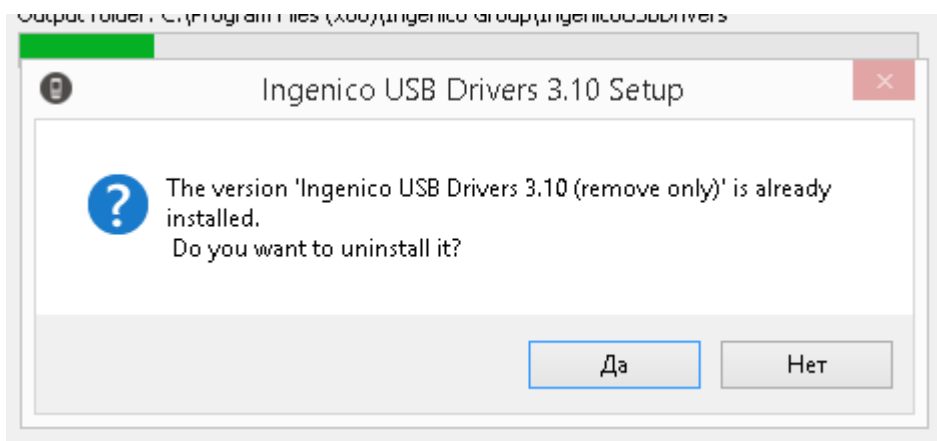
Output folder: C:\Program Files (x86)\Ingenico Group\IngenicoUSBDrivers

Ingenico USB Drivers 3.10 Setup

×

The version 'Ingenico USB Drivers 3.10 (remove only)' is already installed.
Do you want to uninstall it?

Да

Нет